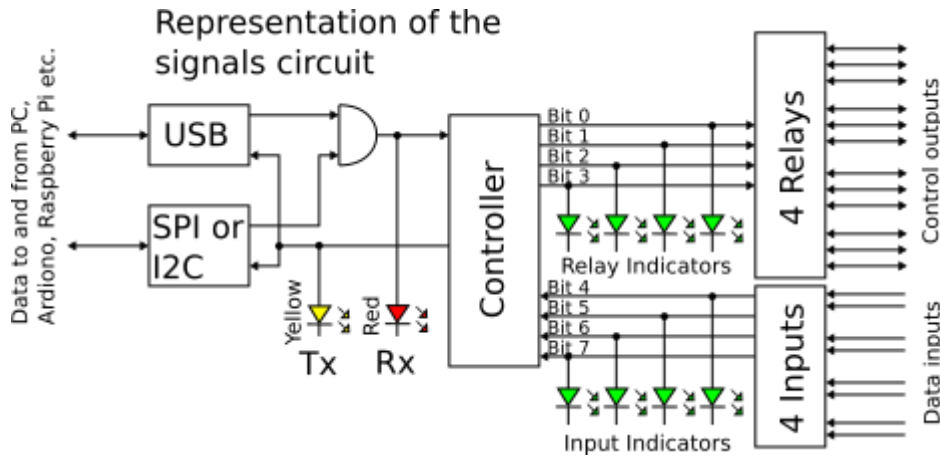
Representation of the signals circuit

Data to and from PC, Ardiono, Raspberry Pi etc.

USB

SPI or I2C

Yellow
Tx

Red
Rx

Controller

Bit 0
Bit 1
Bit 2
Bit 3

Relay Indicators

Bit 4
Bit 5
Bit 6
Bit 7

Input Indicators

4 Relays

4 Inputs

Control outputs

Data inputs